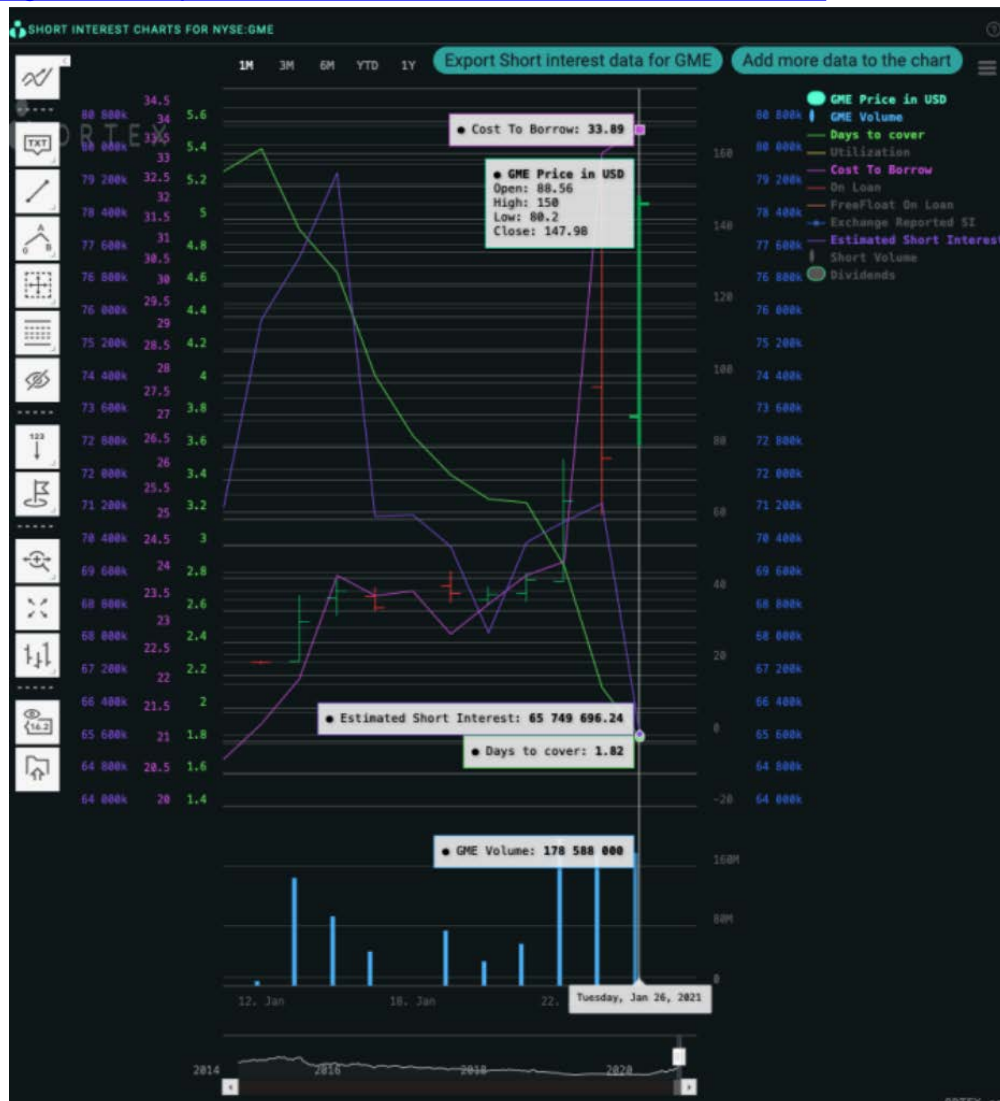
SHORT INTEREST CHARTS FOR NYSE:GME

1M 3M 6M YTD 1Y

Export Short interest data for GME

Add more data to the chart

ORTEX

80 800k 34.5 5.6
34
80 000k 33.5 5.4
33
79 200k 32.5 5.2
32
78 400k 31.5 5
31
77 600k 30.5 4.8
76 800k 30 4.6
29.5
76 000k 29 4.4
75 200k 28.5 4.2
28
74 400k 27.5 4
73 600k 27 3.8
72 800k 26.5 3.6
26
72 000k 25.5 3.4
71 200k 25 3.2
70 400k 24.5 3
69 600k 24 2.8
23.5
68 800k 23 2.6
68 000k 22.5 2.4
67 200k 22 2.2
66 400k 21.5 2
65 600k 21 1.8
64 800k 20.5 1.6
64 000k 20 1.4

Cost To Borrow: 33.89

GME Price in USD
Open: 88.56
High: 150
Low: 80.2
Close: 147.98

Estimated Short Interest: 65 749 696.24

Days to cover: 1.82

GME Volume: 178 588 000

160
140
120
100
80
60
40
20
0
-20

160M
80M
0

80 800k
80 000k
79 200k
78 400k
77 600k
76 800k
76 000k
75 200k
74 400k
73 600k
72 800k
72 000k
71 200k
70 400k
69 600k
68 800k
68 000k
67 200k
66 400k
65 600k
64 800k
64 000k

GME Price in USD
GME Volume
Days to cover
Utilization
Cost To Borrow
On Loan
FreeFloat On Loan
Exchange Reported SI
Estimated Short Interest
Short Volume
Dividends

12. Jan 18. Jan 22. Tuesday, Jan 26, 2021

2014 2016 2018 2020